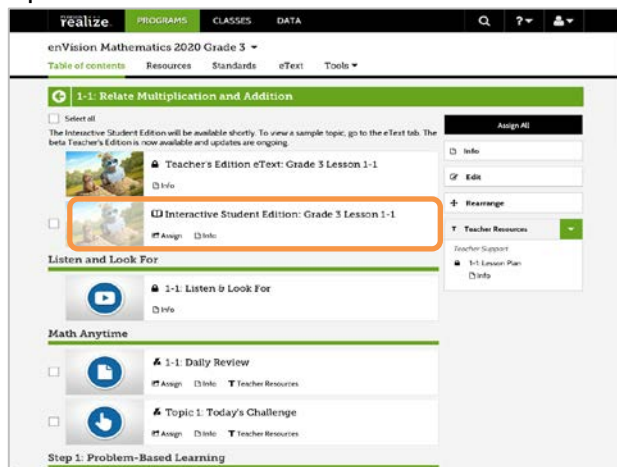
realize PROGRAMS CLASSES DATA

enVision Mathematics 2020 Grade 3

Table of contents Resources Standards eText Tools

1-1: Relate Multiplication and Addition

Select all

The Interactive Student Edition will be available shortly. To view a sample topic, go to the eText tab. The beta Teacher's Edition is now available and updates are ongoing.

Assign All

Teacher's Edition eText: Grade 3 Lesson 1-1

Info

Info

Edit

Rearrange

Interactive Student Edition: Grade 3 Lesson 1-1

Assign Info

Teacher Resources

Teacher Support

1-1: Lesson Plan

Info

Listen and Look For

1-1: Listen & Look For

Info

Math Anytime

1-1: Daily Review

Assign Info Teacher Resources

Topic 1: Today's Challenge

Assign Info Teacher Resources

Step 1: Problem-Based Learning